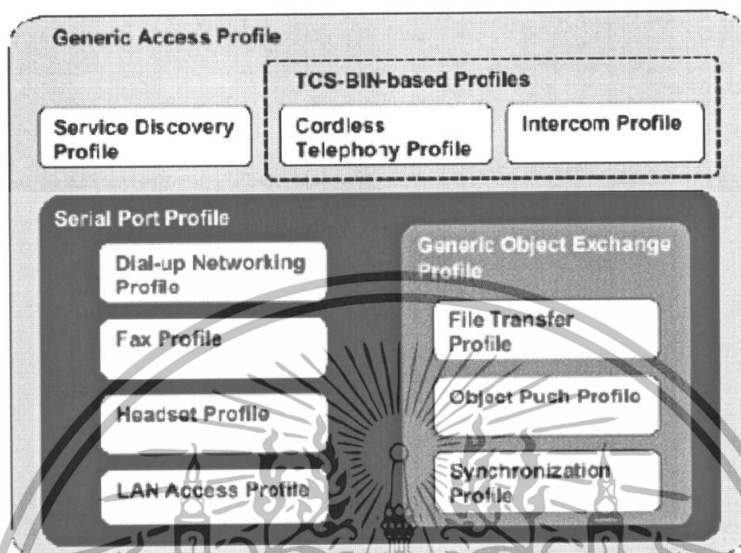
Generic Access Profile

TCS-BIN-based Profiles

Service Discovery Profile

Cordless Telephony Profile

Intercom Profile

Serial Port Profile

Dial-up Networking Profile

Fax Profile

Headset Profile

LAN Access Profile

Generic Object Exchange Profile

File Transfer Profile

Object Push Profile

Synchronization Profile